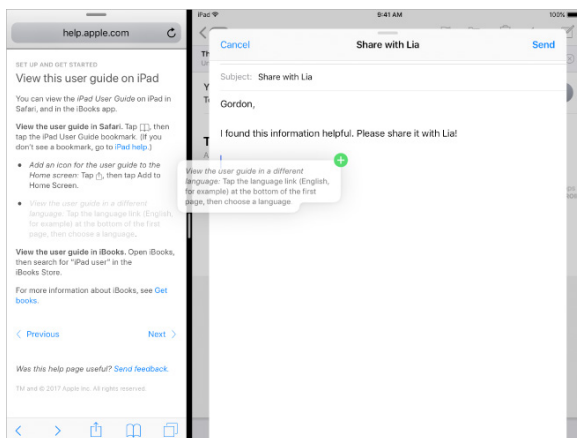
help.apple.com

SET UP AND GET STARTED

View this user guide on iPad

You can view the iPad User Guide on iPad in Safari, and in the iBooks app.

View the user guide in Safari. Tap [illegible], then tap the iPad User Guide bookmark. (If you don't see a bookmark, go to iPad help.)

• Add an icon for the user guide to the Home screen: Tap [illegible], then tap Add to Home Screen.

• View the user guide in a different language: Tap the language link (English, for example) at the bottom of the first page, then choose a language.

View the user guide in iBooks. Open iBooks, then search for "iPad user" in the iBooks Store.

For more information about iBooks, see Get books.

< Previous

Next >

Was this help page useful? Send feedback.

TM and © 2017 Apple Inc. All rights reserved.

iPad

9:41 AM

100%

Cancel

Share with Lia

Send

Subject: Share with Lia

Gordon,

I found this information helpful. Please share it with Lia!

View the user guide in a different language: Tap the language link (English, for example) at the bottom of the first page, then choose a language.